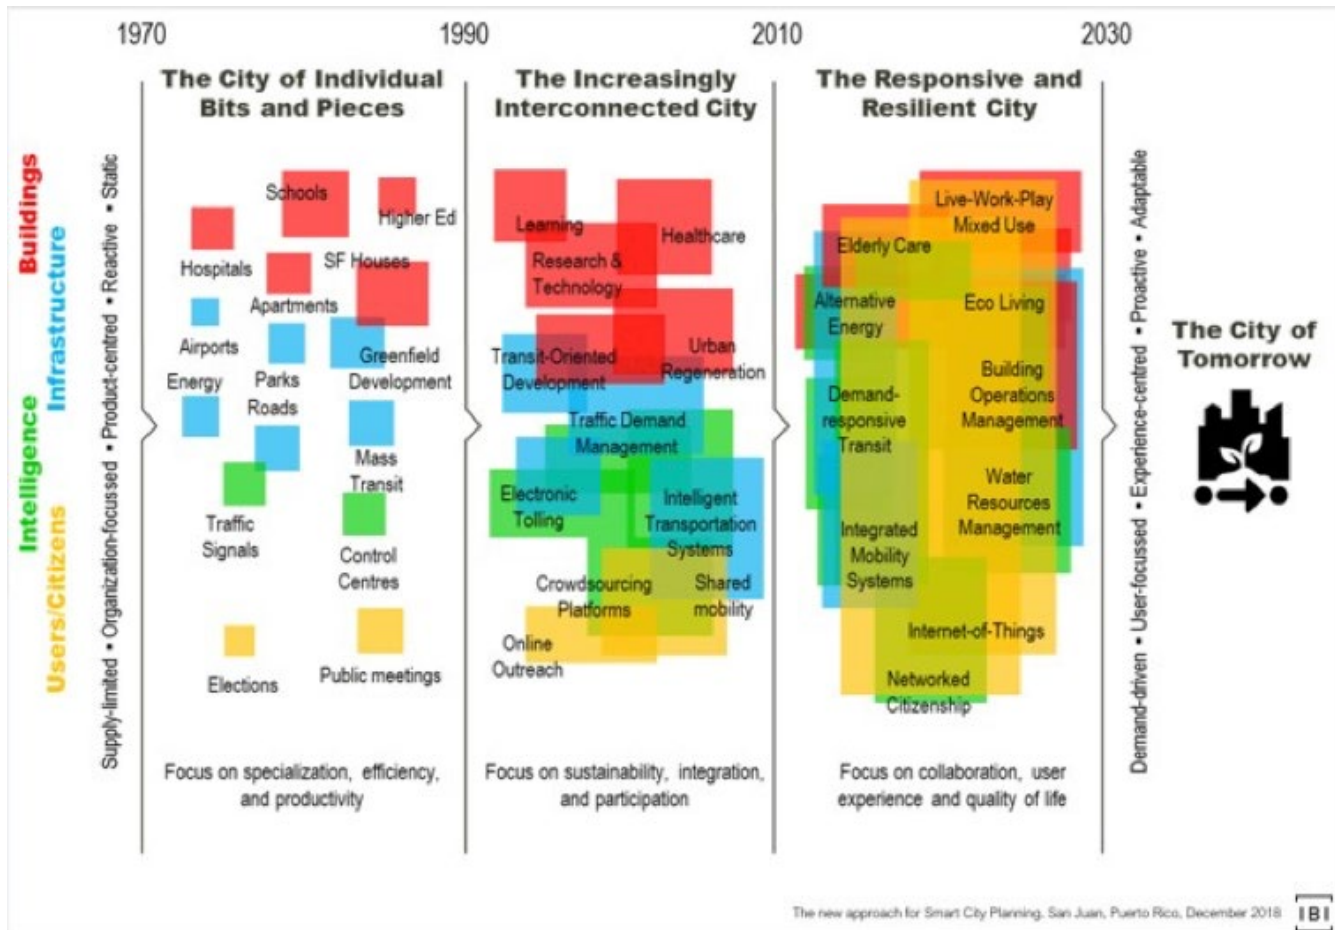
1970 1990 2010 2030

Buildings
Infrastructure
Intelligence
Users/Citizens

Supply-limited • Organization-focussed • Product-centred • Reactive • Static

The City of Individual Bits and Pieces

Schools
Higher Ed
Hospitals
SF Houses
Apartments
Airports
Greenfield Development
Energy
Parks
Roads
Mass Transit
Traffic Signals
Control Centres
Elections
Public meetings

Focus on specialization, efficiency, and productivity

The Increasingly Interconnected City

Learning
Healthcare
Research & Technology
Transit-Oriented Development
Urban Regeneration
Traffic Demand Management
Electronic Tolling
Intelligent Transportation Systems
Crowdsourcing Platforms
Shared mobility
Online Outreach

Focus on sustainability, integration, and participation

The Responsive and Resilient City

Live-Work-Play Mixed Use
Elderly Care
Alternative Energy
Eco Living
Demand-responsive Transit
Building Operations Management
Water Resources Management
Integrated Mobility Systems
Internet-of-Things
Networked Citizenship

Focus on collaboration, user experience and quality of life

Demand-driven • User-focussed • Experience-centred • Proactive • Adaptable

The City of Tomorrow

The new approach for Smart City Planning. San Juan, Puerto Rico, December 2018 IBI